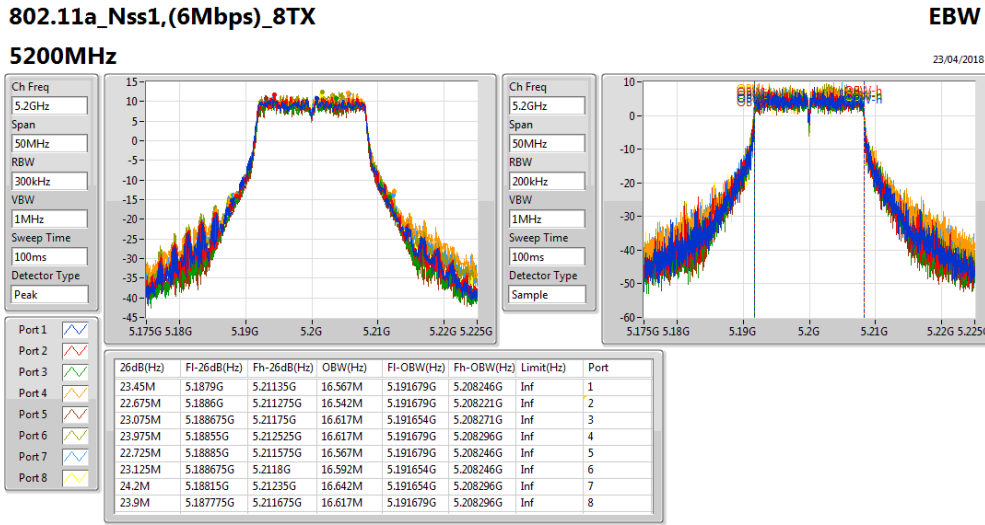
802.11a_Nss1,(6Mbps)_8TX

EBW

5200MHz

23/04/2018

Ch Freq
5.2GHz
Span
50MHz
RBW
300kHz
VBW
1MHz
Sweep Time
100ms
Detector Type
Peak

10
5
0
-5
-10
-15
-20
-25
-30
-35
-40
-45
5.175G 5.18G 5.19G 5.2G 5.21G 5.22G 5.225G

Ch Freq
5.2GHz
Span
50MHz
RBW
200kHz
VBW
1MHz
Sweep Time
100ms
Detector Type
Sample

10
0
-10
-20
-30
-40
-50
-60
5.175G 5.18G 5.19G 5.2G 5.21G 5.22G 5.225G

Port 1
Port 2
Port 3
Port 4
Port 5
Port 6
Port 7
Port 8

| 26dB(Hz) | Fl-26dB(Hz) | Fh-26dB(Hz) | OBW(Hz) | Fl-OBW(Hz) | Fh-OBW(Hz) | Limit(Hz) | Port |
|---|---|---|---|---|---|---|---|
| 23.45M | 5.1879G | 5.21135G | 16.567M | 5.191679G | 5.208246G | Inf | 1 |
| 22.675M | 5.1886G | 5.211275G | 16.542M | 5.191679G | 5.208221G | Inf | 2 |
| 23.075M | 5.188675G | 5.21175G | 16.617M | 5.191654G | 5.208271G | Inf | 3 |
| 23.975M | 5.18855G | 5.212525G | 16.617M | 5.191679G | 5.208296G | Inf | 4 |
| 22.725M | 5.18885G | 5.211575G | 16.567M | 5.191679G | 5.208246G | Inf | 5 |
| 23.125M | 5.188675G | 5.2118G | 16.592M | 5.191654G | 5.208246G | Inf | 6 |
| 24.2M | 5.18815G | 5.21235G | 16.642M | 5.191654G | 5.208296G | Inf | 7 |
| 23.9M | 5.187775G | 5.211675G | 16.617M | 5.191679G | 5.208296G | Inf | 8 |